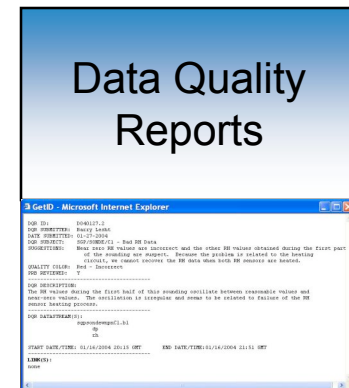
Data Quality Reports

GetID - Microsoft Internet Explorer

DQR ID: D040127.2
DQR SUBMITTER: Barry Lesht
DATE SUBMITTED: 01-27-2004
DQR SUBJECT: SGP/SONDE/C1 - Bad RH Data
SUGGESTIONS: Near zero RH values are incorrect and the other RH values obtained during the first part of the sounding are suspect. Because the problem is related to the heating circuit, we cannot recover the RH data when both RH sensors are heated.
QUALITY COLOR: Red - Incorrect
PGS REVIEWED: Y

DQR DESCRIPTION:
The RH values during the first half of this sounding oscillate between reasonable values and near-zero values. The oscillation is irregular and seems to be related to failure of the RH sensor heating process.

DQR DATASTREAM(S):
sgpsondewnpnC1.b1
dp
rh

START DATE/TIME: 01/16/2004 20:15 GMT END DATE/TIME: 01/16/2004 21:51 GMT

LINK(S):
none